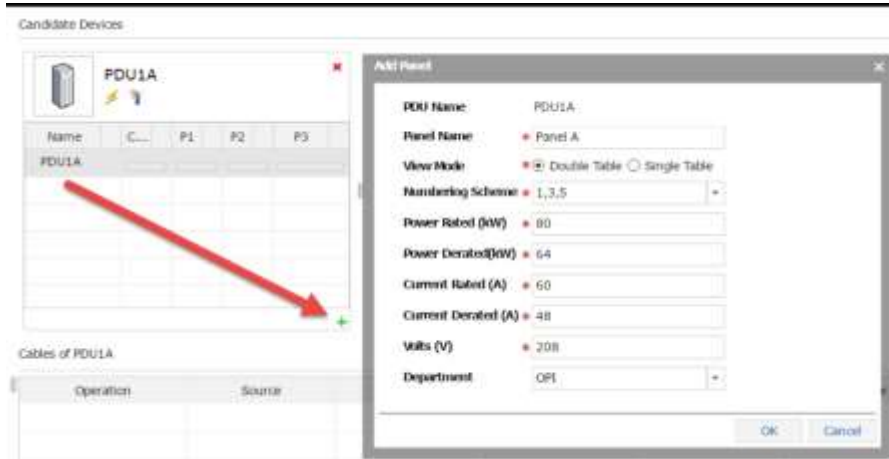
Candidate Devices

PDU1A

| Name | C... | P1 | P2 | P3 |
|---|---|---|---|---|
| PDU1A | | | | |

+

Cables of PDU1A

| Operation | Source |
|---|---|

Add Panel

PDU Name PDU1A

Panel Name * Panel A

View Mode * Double Table Single Table

Numbering Scheme * 1,3,5

Power Rated (kW) * 80

Power Derated(kW) * 64

Current Rated (A) * 60

Current Derated (A) * 48

Volts (V) * 208

Department OPI

OK Cancel